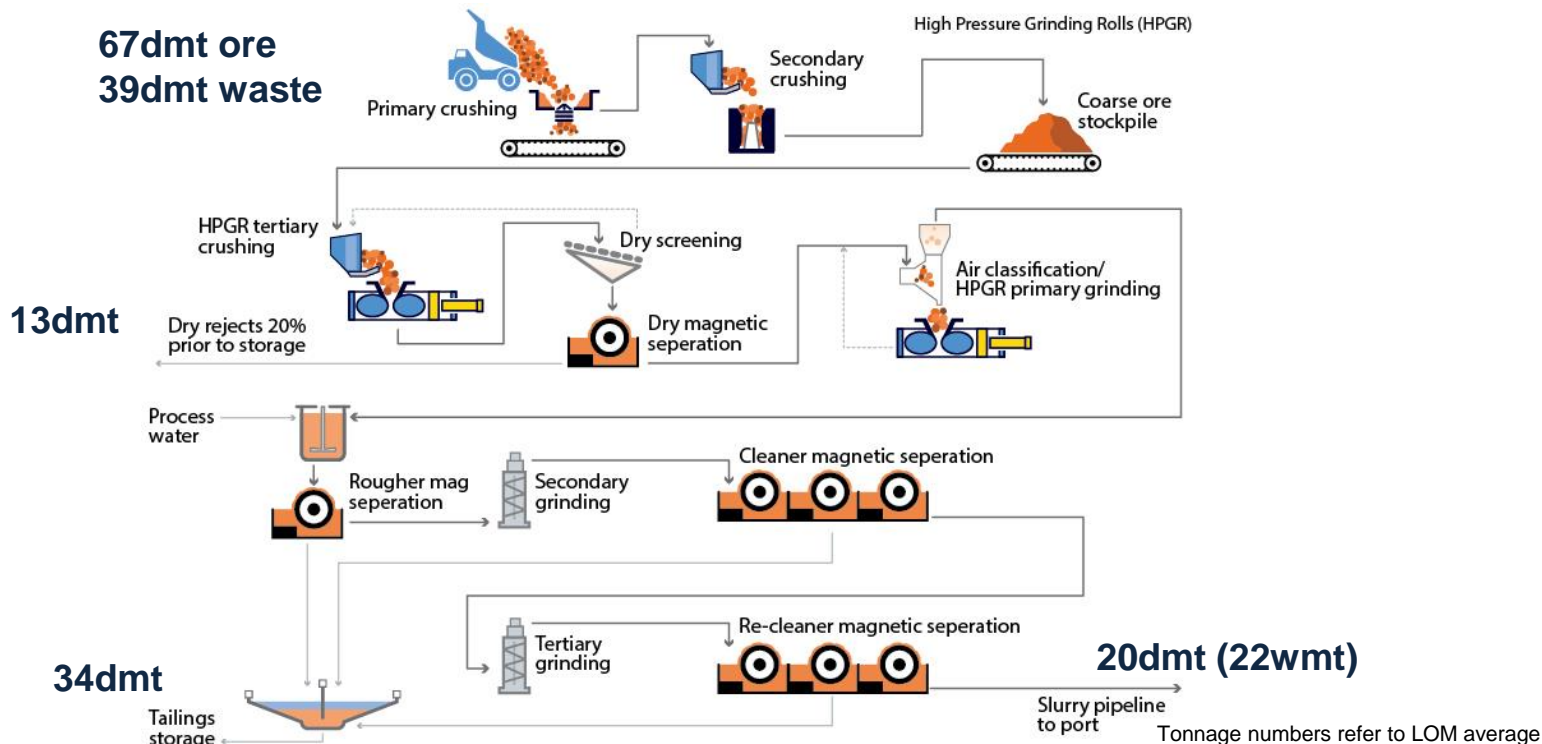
67dmt ore
39dmt waste

Primary crushing

Secondary crushing

High Pressure Grinding Rolls (HPGR)

Coarse ore stockpile

HPGR tertiary crushing

Dry screening

Air classification/ HPGR primary grinding

13dmt

Dry rejects 20% prior to storage

Dry magnetic seperation

Process water

Rougher mag seperation

Secondary grinding

Cleaner magnetic seperation

Tertiary grinding

Re-cleaner magnetic seperation

20dmt (22wmt)

34dmt

Tailings storage

Slurry pipeline to port

Tonnage numbers refer to LOM average